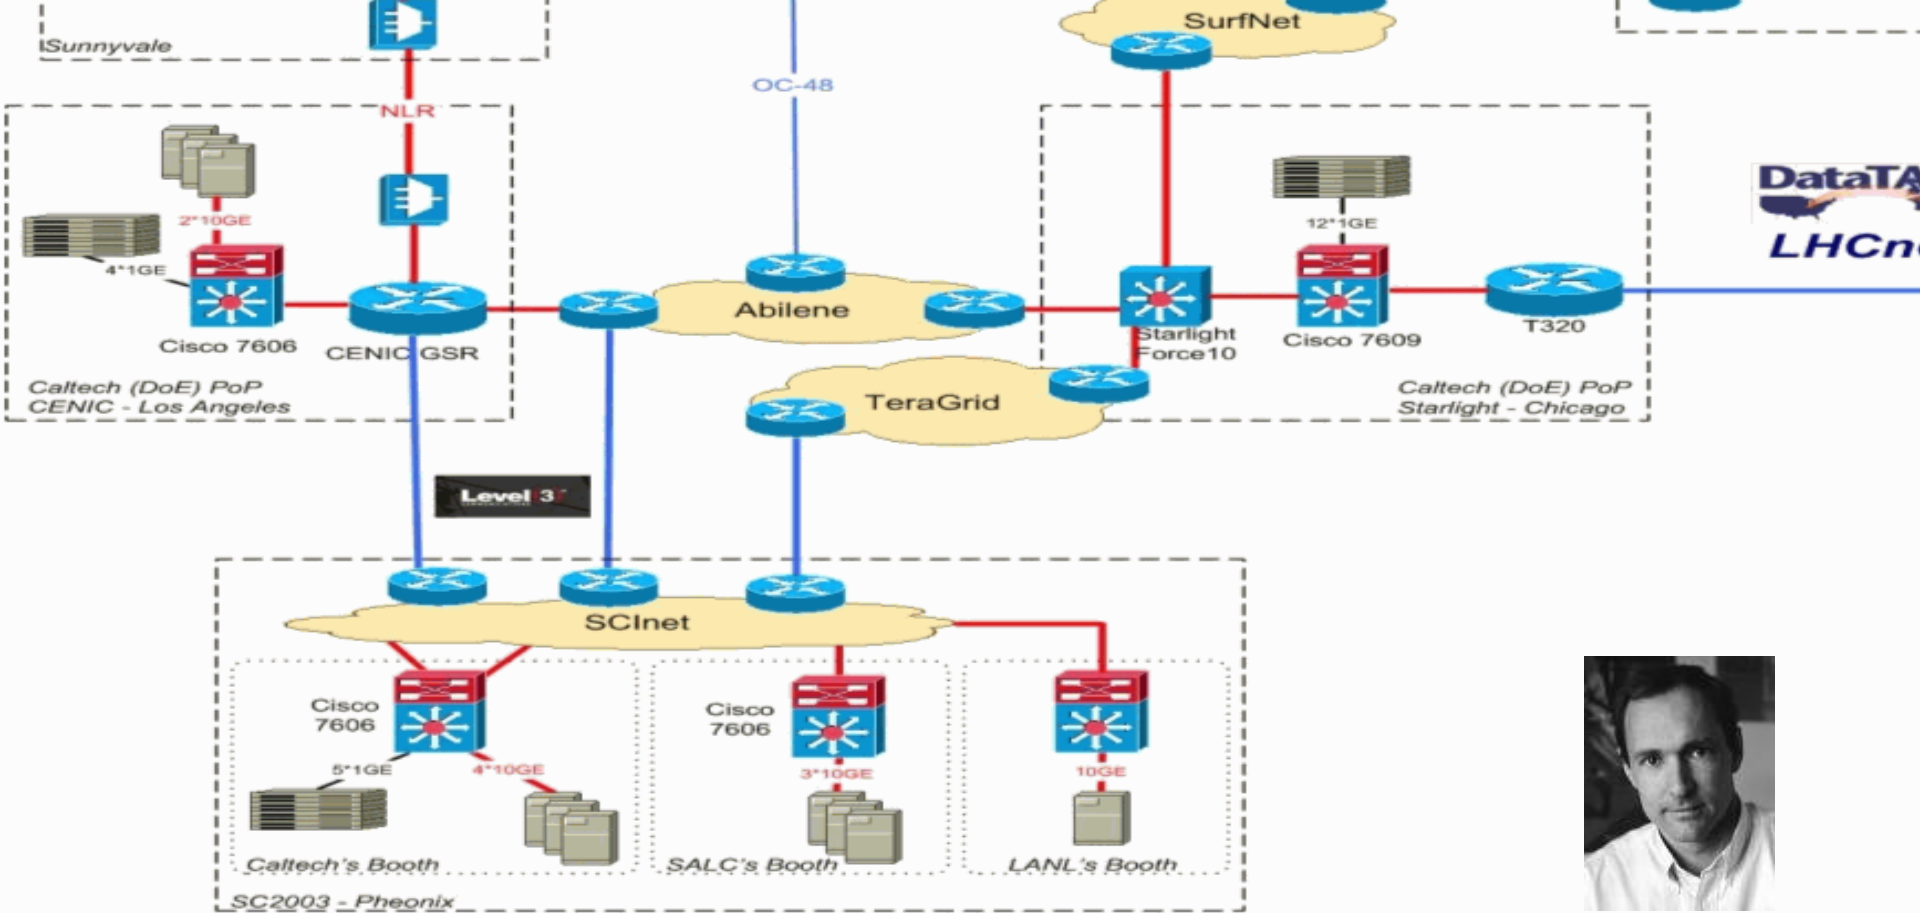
Sunnyvale

NLR

OC-48

SurfNet

2*10GE

4*1GE

Cisco 7606

CENIC GSR

Caltech (DoE) PoP
CENIC - Los Angeles

Abilene

12*1GE

Starlight
Force10

Cisco 7609

T320

Caltech (DoE) PoP
Starlight - Chicago

DataTA

LHCn

TeraGrid

Level 3

SCInet

Cisco
7606

5*1GE

4*10GE

Caltech's Booth

Cisco
7606

3*10GE

SALC's Booth

10GE

LANL's Booth

SC2003 - Pheonix